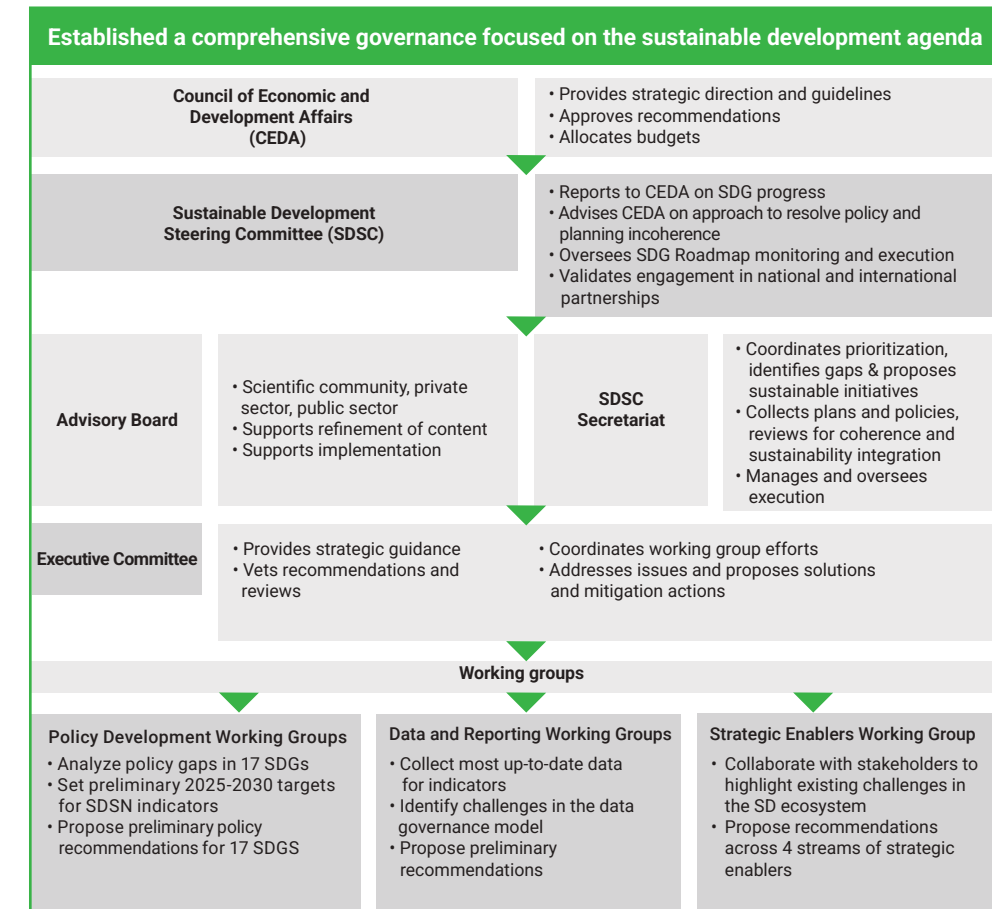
Established a comprehensive governance focused on the sustainable development agenda

Council of Economic and Development Affairs (CEDA)

• Provides strategic direction and guidelines
• Approves recommendations
• Allocates budgets

Sustainable Development Steering Committee (SDSC)

• Reports to CEDA on SDG progress
• Advises CEDA on approach to resolve policy and planning incoherence
• Oversees SDG Roadmap monitoring and execution
• Validates engagement in national and international partnerships

Advisory Board

• Scientific community, private sector, public sector
• Supports refinement of content
• Supports implementation

SDSC Secretariat

• Coordinates prioritization, identifies gaps & proposes sustainable initiatives
• Collects plans and policies, reviews for coherence and sustainability integration
• Manages and oversees execution

Executive Committee

• Provides strategic guidance
• Vets recommendations and reviews

• Coordinates working group efforts
• Addresses issues and proposes solutions and mitigation actions

Working groups

Policy Development Working Groups
• Analyze policy gaps in 17 SDGs
• Set preliminary 2025-2030 targets for SDSN indicators
• Propose preliminary policy recommendations for 17 SDGS

Data and Reporting Working Groups
• Collect most up-to-date data for indicators
• Identify challenges in the data governance model
• Propose preliminary recommendations

Strategic Enablers Working Group
• Collaborate with stakeholders to highlight existing challenges in the SD ecosystem
• Propose recommendations across 4 streams of strategic enablers